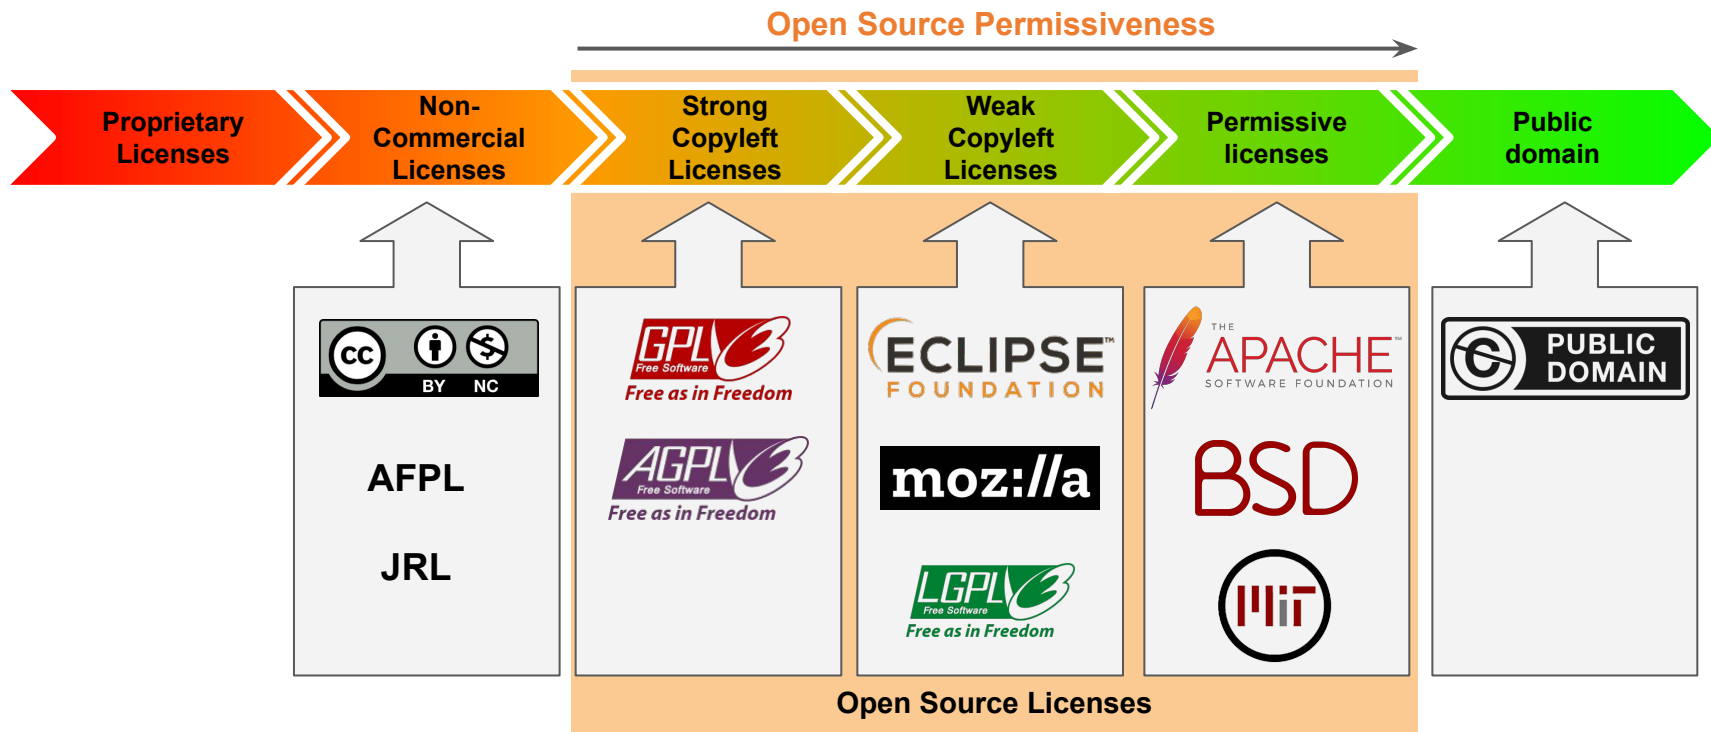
Open Source Permissiveness

Proprietary Licenses

Non-Commercial Licenses

Strong Copyleft Licenses

Weak Copyleft Licenses

Permissive licenses

Public domain

cc BY NC

AFPL

JRL

GPL 3 Free Software
Free as in Freedom

AGPL 3 Free Software
Free as in Freedom

ECLIPSE FOUNDATION

moz://a

LGPL 3 Free Software
Free as in Freedom

THE APACHE SOFTWARE FOUNDATION

BSD

MIT

PUBLIC DOMAIN

Open Source Licenses